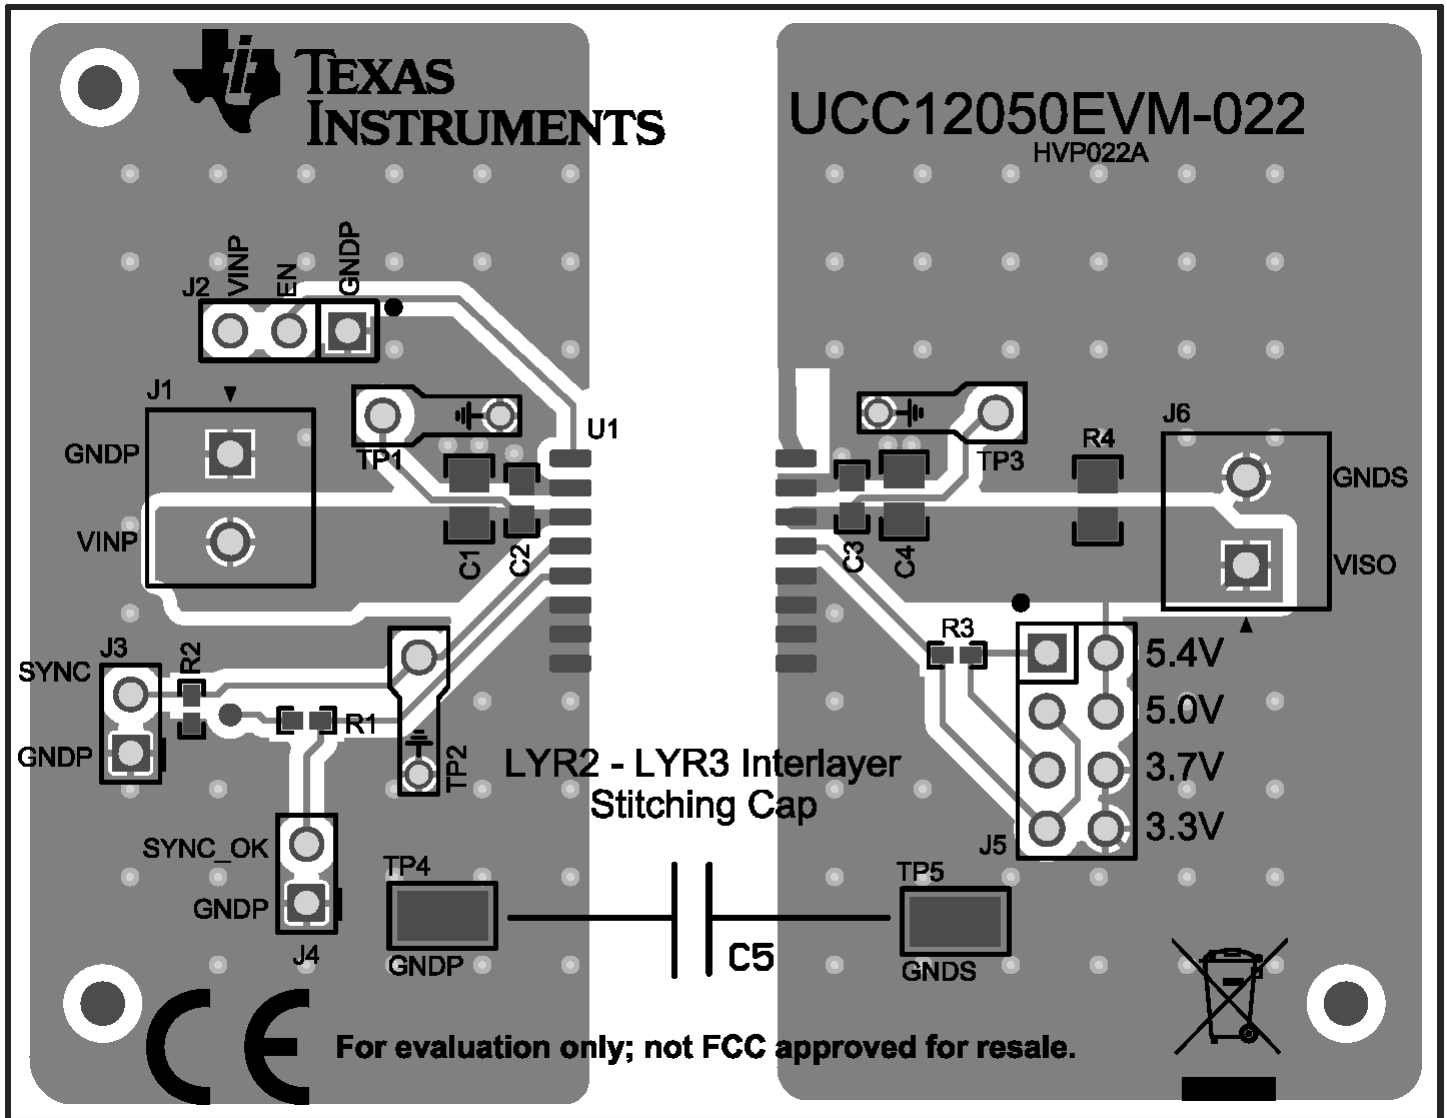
TEXAS INSTRUMENTS

UCC12050EVM-022
HVP022A

J2 VINP EN GNDP

J1
GNDP
VINP

TP1
U1
C1 C2

SYNC J3 R2
GNDP
R1
TP2

SYNC_OK
GNDP
J4

TP4
GNDP

LYR2 - LYR3 Interlayer Stitching Cap

C5

TP3
C3 C4
R4
J6
GNDS
VISO

R3
5.4V
5.0V
3.7V
3.3V
J5

TP5
GNDS

CE

For evaluation only; not FCC approved for resale.